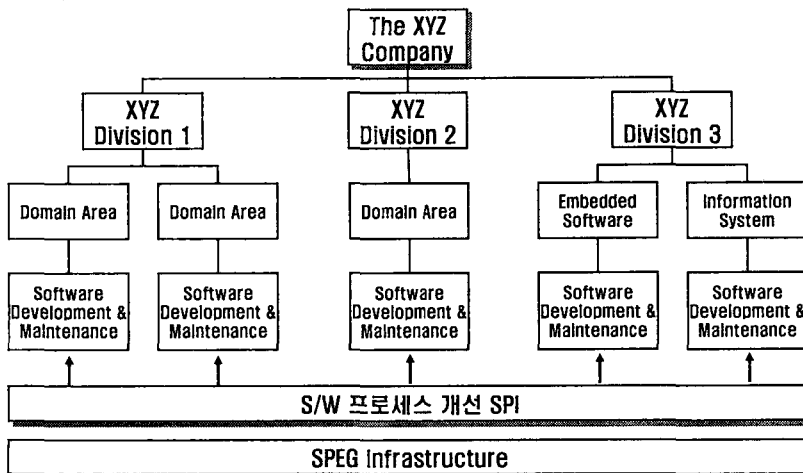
The XYZ Company

XYZ Division 1

XYZ Division 2

XYZ Division 3

Domain Area

Domain Area

Domain Area

Embedded Software

Information System

Software Development & Maintenance

Software Development & Maintenance

Software Development & Maintenance

Software Development & Maintenance

Software Development & Maintenance

S/W 프로세스 개선 SPI

SPEG Infrastructure